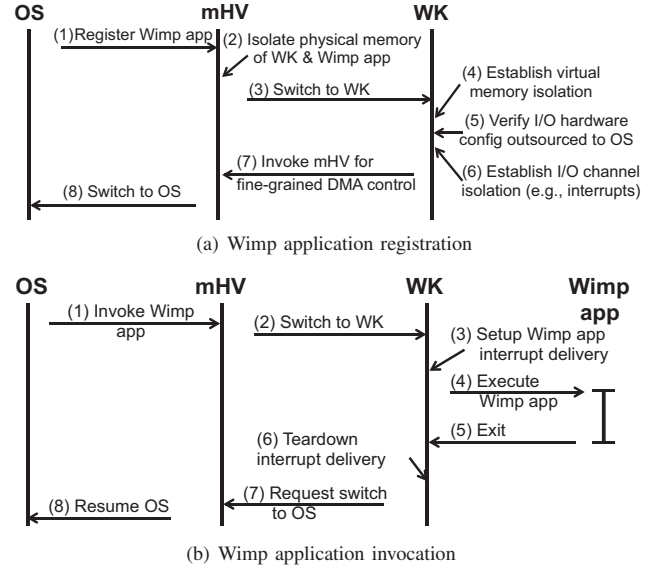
OS

mHV

WK

(1)Register Wimp app

(2) Isolate physical memory of WK & Wimp app

(3) Switch to WK

(4) Establish virtual memory isolation

(5) Verify I/O hardware config outsourced to OS

(6) Establish I/O channel isolation (e.g., interrupts)

(7) Invoke mHV for fine-grained DMA control

(8) Switch to OS

(a) Wimp application registration

OS

mHV

WK

Wimp app

(1) Invoke Wimp app

(2) Switch to WK

(3) Setup Wimp app interrupt delivery

(4) Execute Wimp app

(5) Exit

(6) Teardown interrupt delivery

(7) Request switch to OS

(8) Resume OS

(b) Wimp application invocation